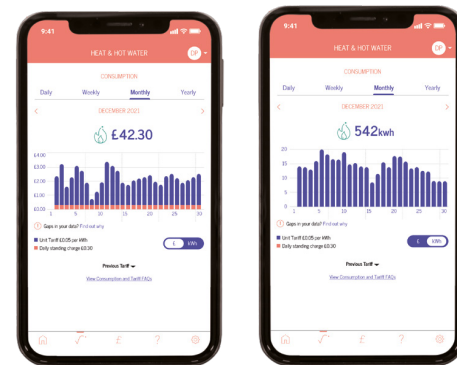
9:41

HEAT & HOT WATER

DP

CONSUMPTION

Daily Weekly Monthly Yearly

DECEMBER 2021

£42.30

£4.00
£3.00
£2.00
£1.00
£0.00

1 5 10 15 20 25 30

Gaps in your data? Find out why

Unit Tariff £0.05 per KWh
Daily standing charge £0.30

£ kWh

Previous Tariff

View Consumption and Tariff FAQs

9:41

HEAT & HOT WATER

DP

CONSUMPTION

Daily Weekly Monthly Yearly

DECEMBER 2021

542kwh

20
15
10
5
0

1 5 10 15 20 25 30

Gaps in your data? Find out why

Unit Tariff £0.05 per KWh
Daily standing charge £0.30

£ kWh

Previous Tariff

View Consumption and Tariff FAQs